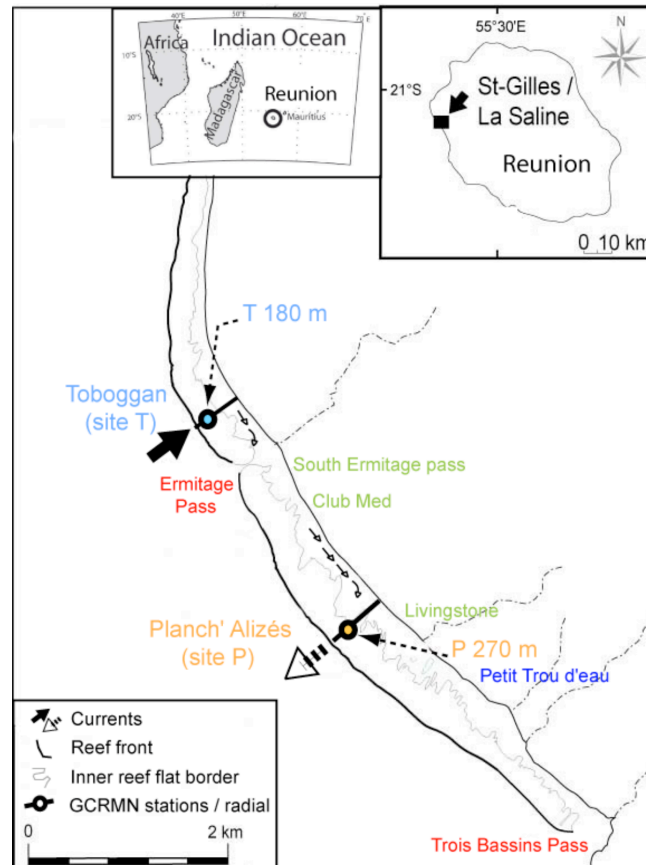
40°E 50°E 60°E 70°E
10°S
20°S
Africa
Indian Ocean
Madagascar
Reunion
Mauritius

55°30'E
N
21°S
St-Gilles / La Saline
Reunion
0 10 km

T 180 m
Toboggan (site T)
Ermitage Pass
South Ermitage pass
Club Med
Livingstone
Planch' Alizés (site P)
P 270 m
Petit Trou d'eau

Currents
Reef front
Inner reef flat border
GCRMN stations / radial
0 2 km
Trois Bassins Pass